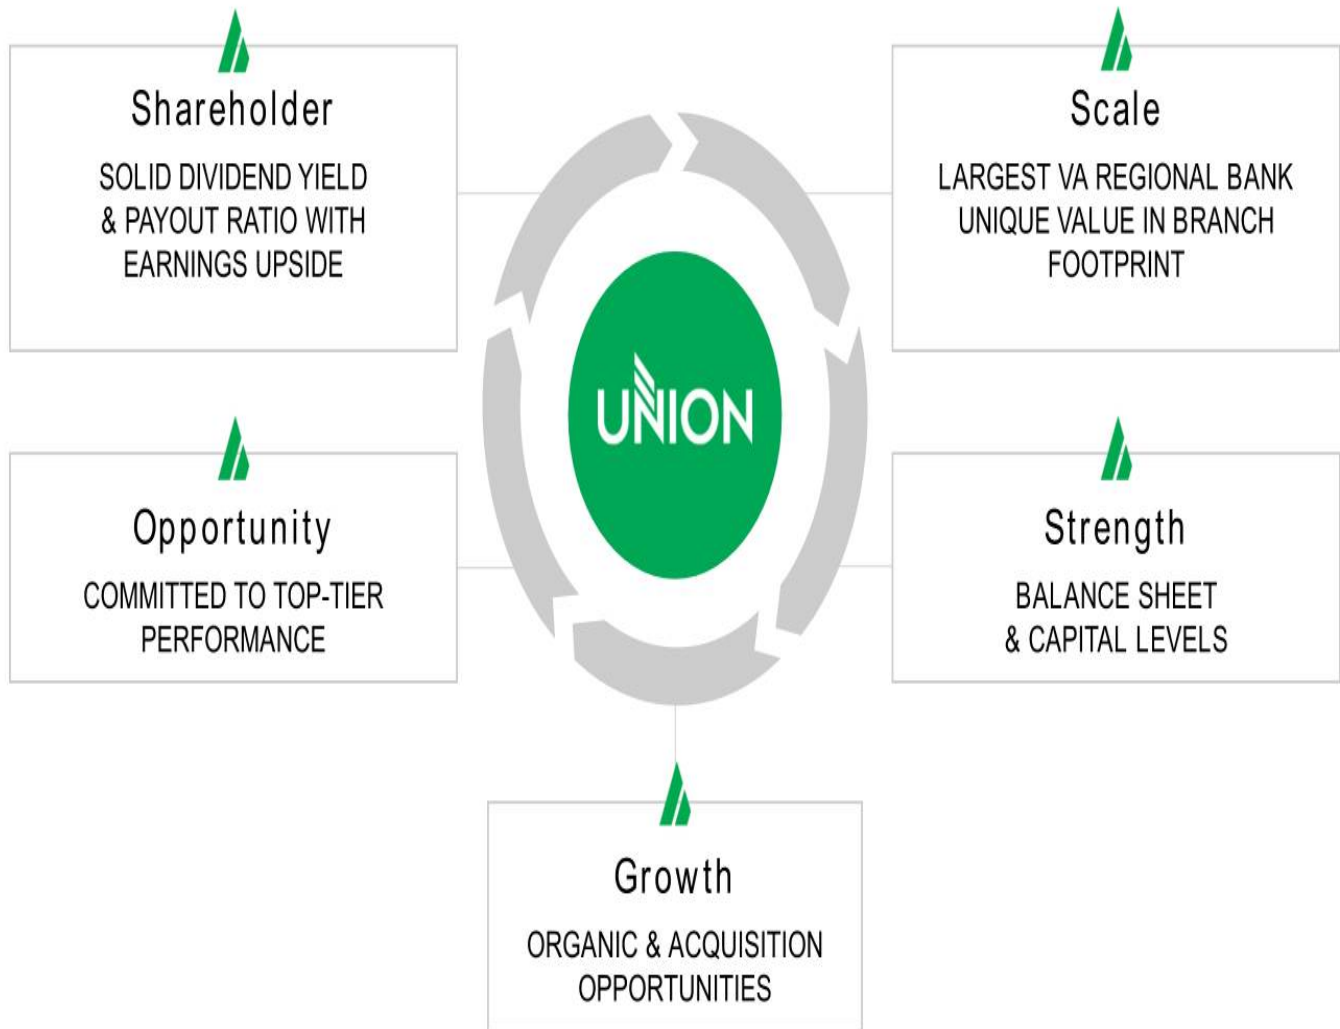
Shareholder

SOLID DIVIDEND YIELD & PAYOUT RATIO WITH EARNINGS UPSIDE

Scale

LARGEST VA REGIONAL BANK UNIQUE VALUE IN BRANCH FOOTPRINT

UNION

Opportunity

COMMITTED TO TOP-TIER PERFORMANCE

Strength

BALANCE SHEET & CAPITAL LEVELS

Growth

ORGANIC & ACQUISITION OPPORTUNITIES